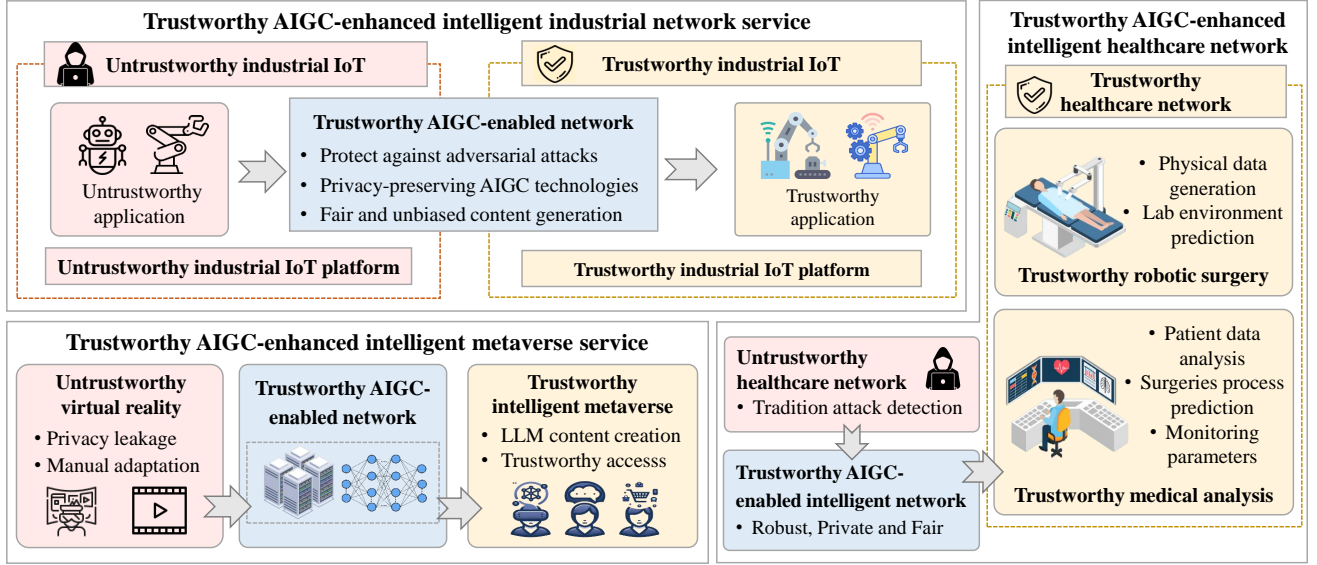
Trustworthy AIGC-enhanced intelligent industrial network service

Untrustworthy industrial IoT

Untrustworthy application

Untrustworthy industrial IoT platform

Trustworthy AIGC-enabled network
• Protect against adversarial attacks
• Privacy-preserving AIGC technologies
• Fair and unbiased content generation

Trustworthy industrial IoT

Trustworthy application

Trustworthy industrial IoT platform

Trustworthy AIGC-enhanced intelligent healthcare network

Trustworthy healthcare network

• Physical data generation
• Lab environment prediction

Trustworthy robotic surgery

• Patient data analysis
• Surgeries process prediction
• Monitoring parameters

Trustworthy medical analysis

Trustworthy AIGC-enhanced intelligent metaverse service

Untrustworthy virtual reality
• Privacy leakage
• Manual adaptation

Trustworthy AIGC-enabled network

Trustworthy intelligent metaverse
• LLM content creation
• Trustworthy accesss

Untrustworthy healthcare network
• Tradition attack detection

Trustworthy AIGC-enabled intelligent network
• Robust, Private and Fair